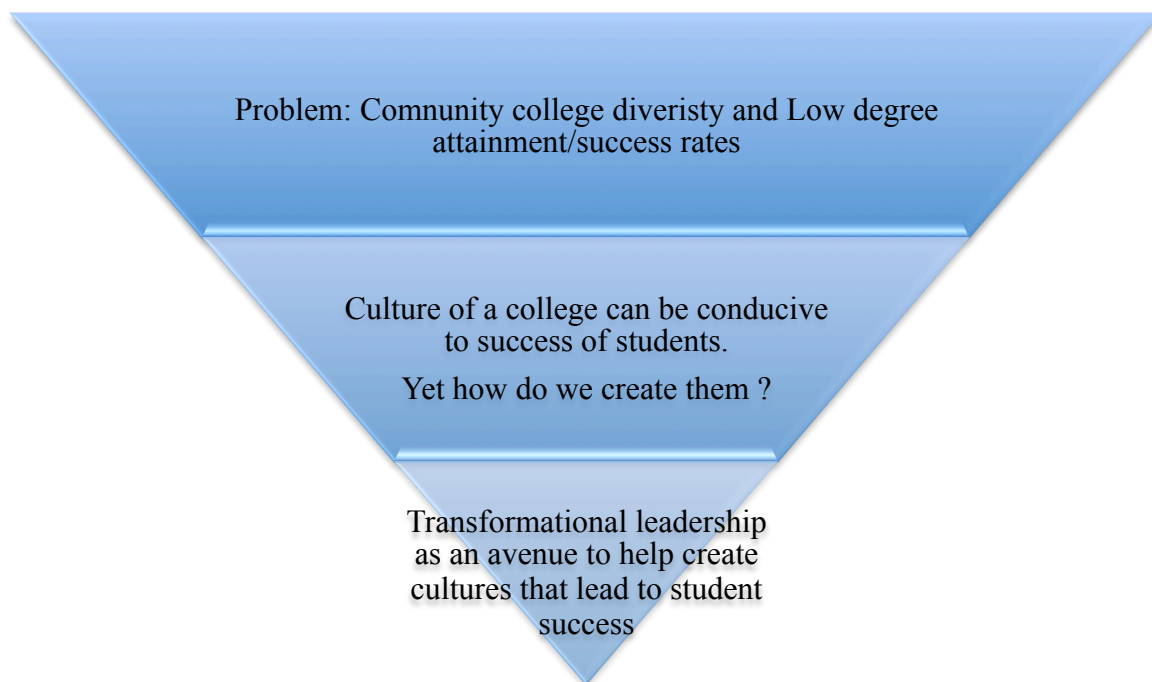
Problem: Comnunity college diveristy and Low degree attainment/success rates

Culture of a college can be conducive to success of students.

Yet how do we create them ?

Transformational leadership as an avenue to help create cultures that lead to student success